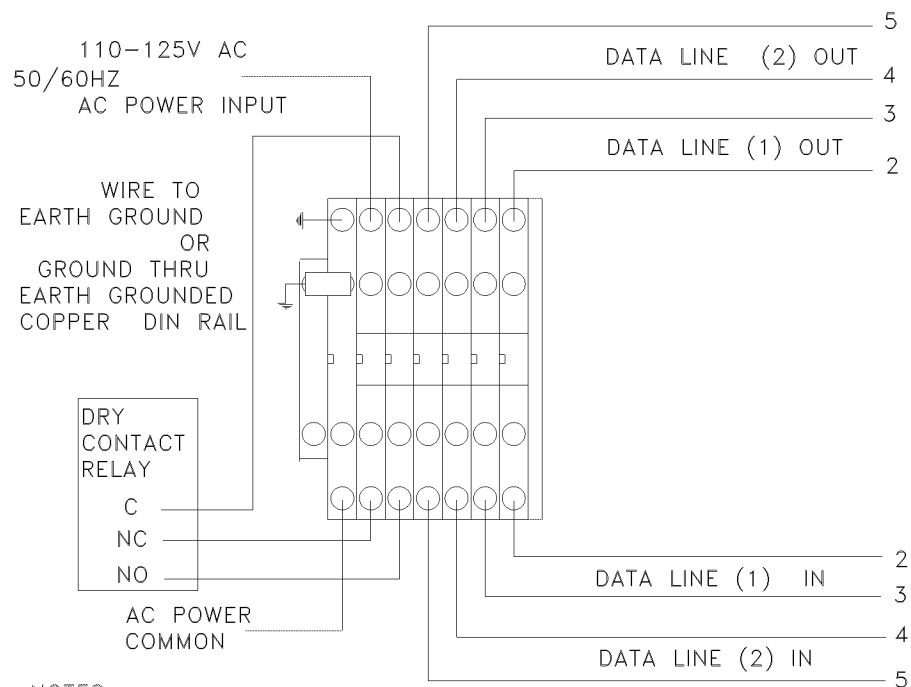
110-125V AC
50/60HZ
AC POWER INPUT

5
DATA LINE (2) OUT
4
3
DATA LINE (1) OUT
2

WIRE TO
EARTH GROUND
OR
GROUND THRU
EARTH GROUNDED
COPPER DIN RAIL

DRY
CONTACT
RELAY
C
NC
NO

AC POWER
COMMON

2
DATA LINE (1) IN
3
4
DATA LINE (2) IN
5

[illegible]